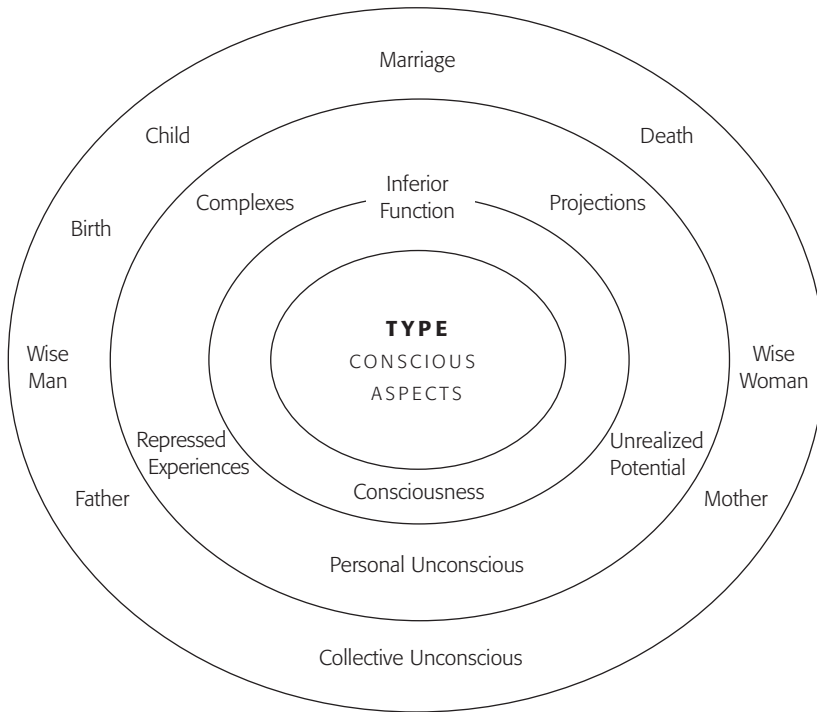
Marriage

Child

Death

Complexes

Inferior Function

Projections

Birth

TYPE
CONSCIOUS ASPECTS

Wise Man

Wise Woman

Repressed Experiences

Unrealized Potential

Consciousness

Father

Mother

Personal Unconscious

Collective Unconscious